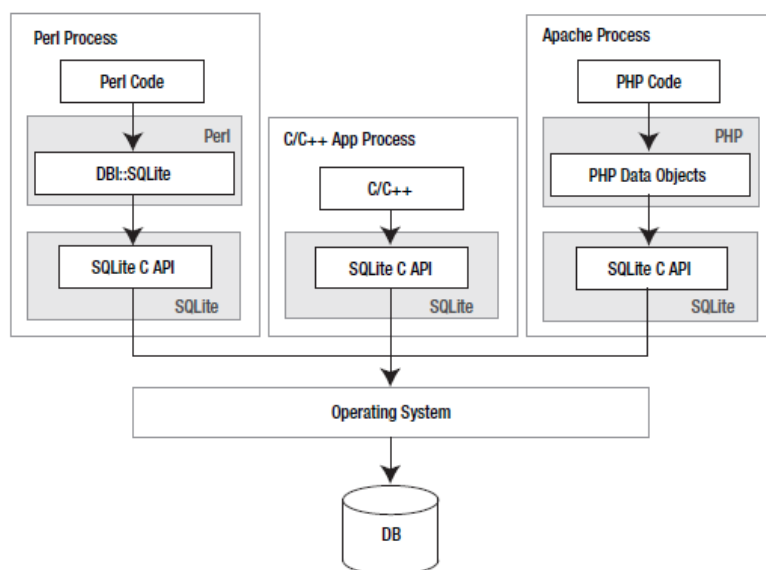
Perl Process

Perl Code

Perl

DBI::SQLite

SQLite C API

SQLite

C/C++ App Process

C/C++

SQLite C API

SQLite

Apache Process

PHP Code

PHP

PHP Data Objects

SQLite C API

SQLite

Operating System

DB